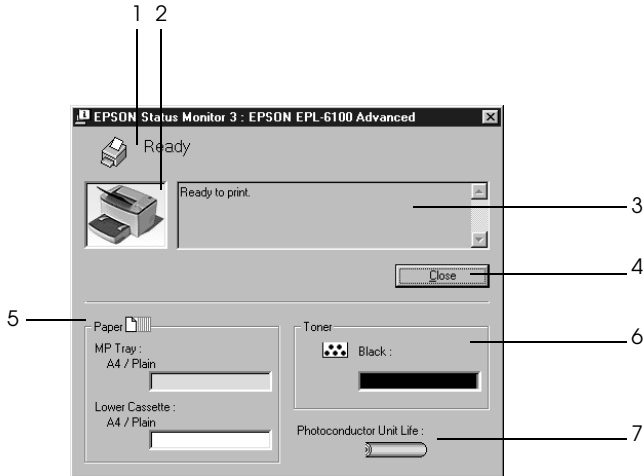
1 2

EPSON Status Monitor 3 : EPSON EPL-6100 Advanced

Ready

Ready to print.

3

Close

4

5

Paper

MP Tray :
A4 / Plain

Lower Cassette :
A4 / Plain

Toner

Black :

6

Photoconductor Unit Life :

7